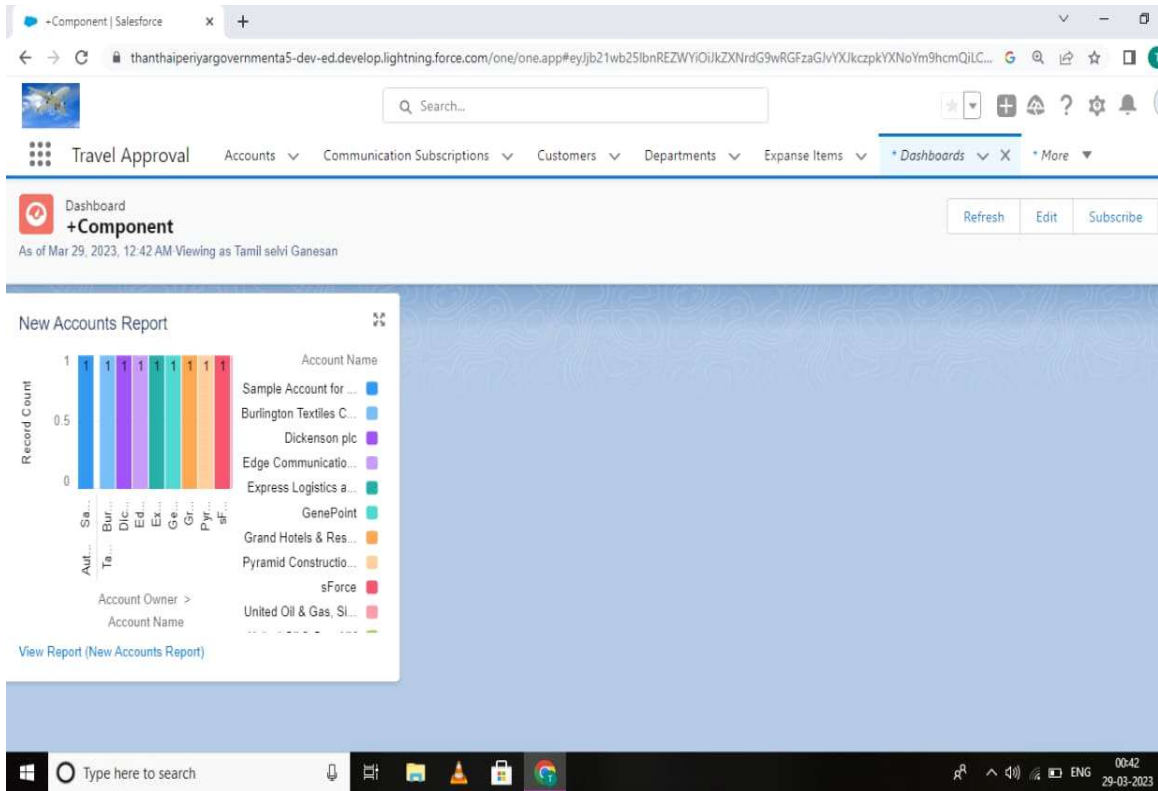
+Component | Salesforce ×  +

thanthaiperiyargovernmenta5-dev-ed.develop.lightning.force.com/one/one.app#eyJjb21wb25lbnREZWYiOiJkZXNrdG9wRGFzaGJvYXJkczpkYXNoYm9hcmQiLC...

Search...

Travel Approval  Accounts  Communication Subscriptions  Customers  Departments  Expanse Items  * Dashboards  * More

Dashboard
+Component
As of Mar 29, 2023, 12:42 AM·Viewing as Tamil selvi Ganesan

Refresh  Edit  Subscribe

New Accounts Report

Record Count
1
0.5
0

1 1 1 1 1 1 1 1 1

Sa... Bur... Dic... Ed... Ex... Ge... Gr... Pyr... sF...
Aut... Ta...

Account Owner > Account Name

Account Name
Sample Account for ...
Burlington Textiles C...
Dickenson plc
Edge Communicatio...
Express Logistics a...
GenePoint
Grand Hotels & Res...
Pyramid Constructio...
sForce
United Oil & Gas, Si...

View Report (New Accounts Report)

Type here to search

ENG 00:42 29-03-2023